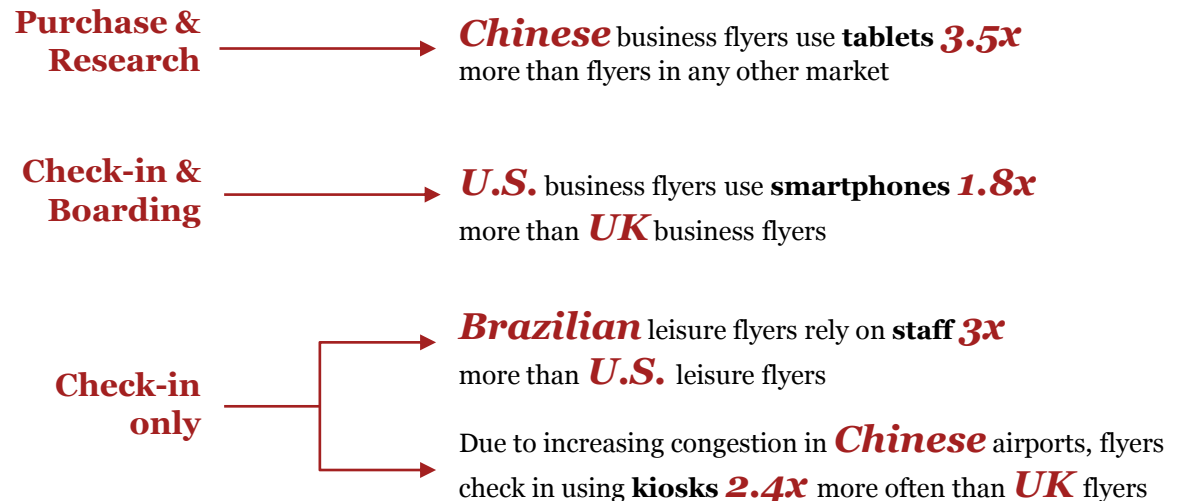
Purchase & Research

Chinese business flyers use tablets 3.5x more than flyers in any other market

Check-in & Boarding

U.S. business flyers use smartphones 1.8x more than UK business flyers

Check-in only

Brazilian leisure flyers rely on staff 3x more than U.S. leisure flyers

Due to increasing congestion in Chinese airports, flyers check in using kiosks 2.4x more often than UK flyers